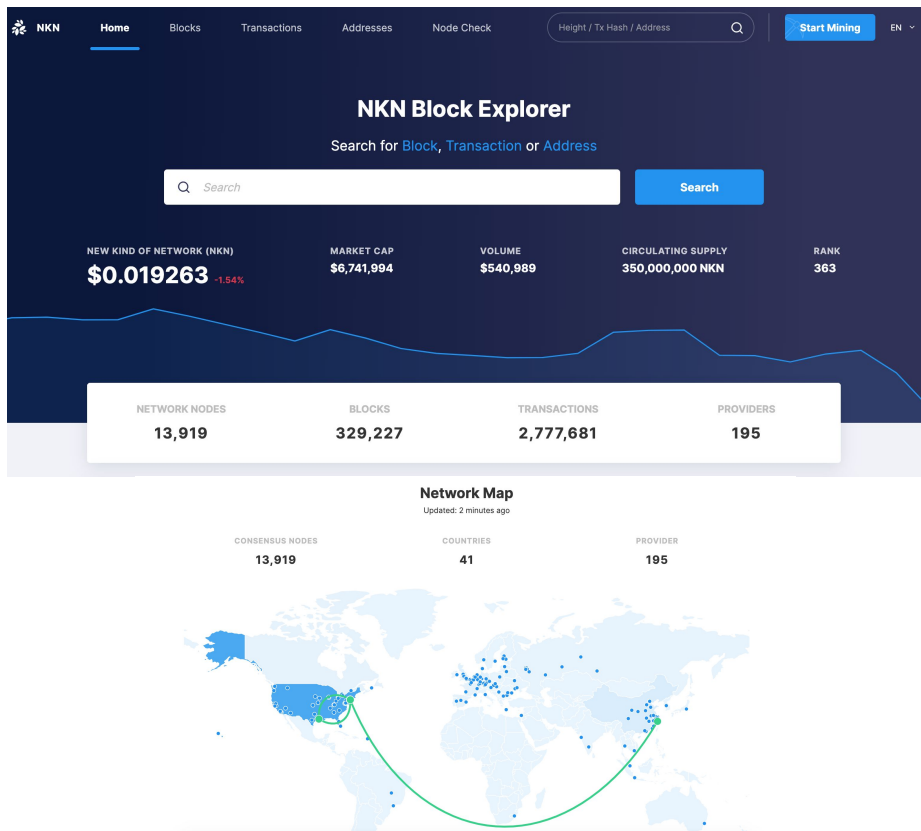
NKN Home Blocks Transactions Addresses Node Check

Height / Tx Hash / Address

Start Mining

EN

NKN Block Explorer

Search for Block, Transaction or Address

Search

Search

NEW KIND OF NETWORK (NKN)
$0.019263 -1.54%

MARKET CAP
$6,741,994

VOLUME
$540,989

CIRCULATING SUPPLY
350,000,000 NKN

RANK
363

| NETWORK NODES | BLOCKS | TRANSACTIONS | PROVIDERS |
|---|---|---|---|
| 13,919 | 329,227 | 2,777,681 | 195 |

Network Map

Updated: 2 minutes ago

| CONSENSUS NODES | COUNTRIES | PROVIDER |
|---|---|---|
| 13,919 | 41 | 195 |